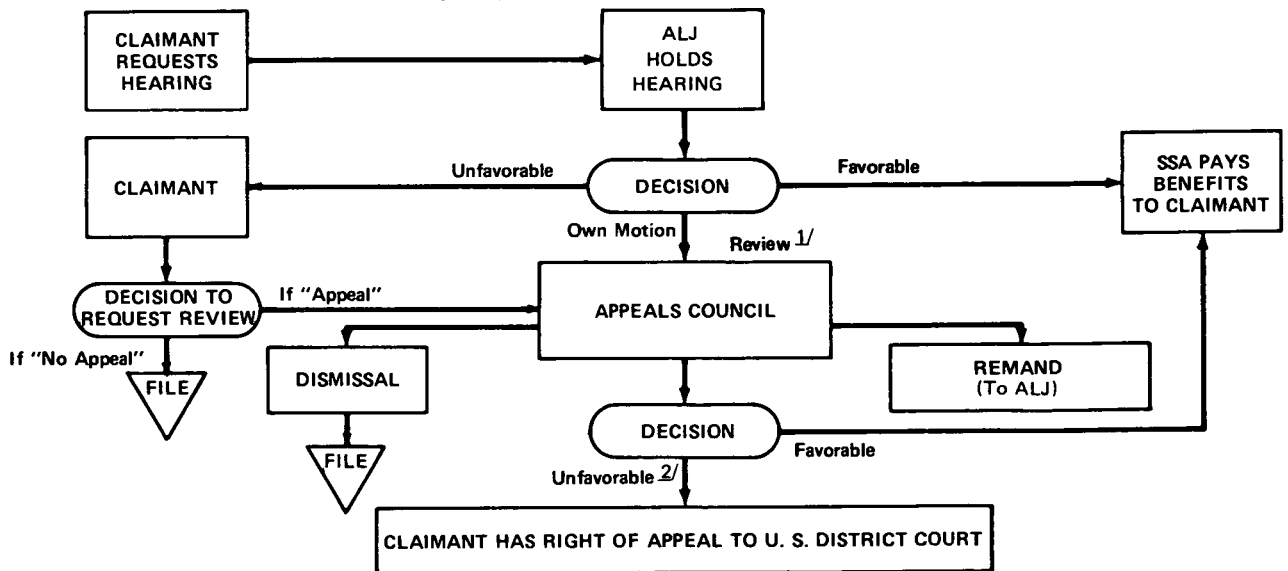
CLAIMANT REQUESTS HEARING

ALJ HOLDS HEARING

CLAIMANT

Unfavorable

DECISION

Favorable

SSA PAYS BENEFITS TO CLAIMANT

Own Motion

Review $\underline{1}/$

DECISION TO REQUEST REVIEW

If "Appeal"

APPEALS COUNCIL

If "No Appeal"

FILE

DISMISSAL

REMAND (To ALJ)

DECISION

Favorable

FILE

Unfavorable $\underline{2}/$

CLAIMANT HAS RIGHT OF APPEAL TO U. S. DISTRICT COURT